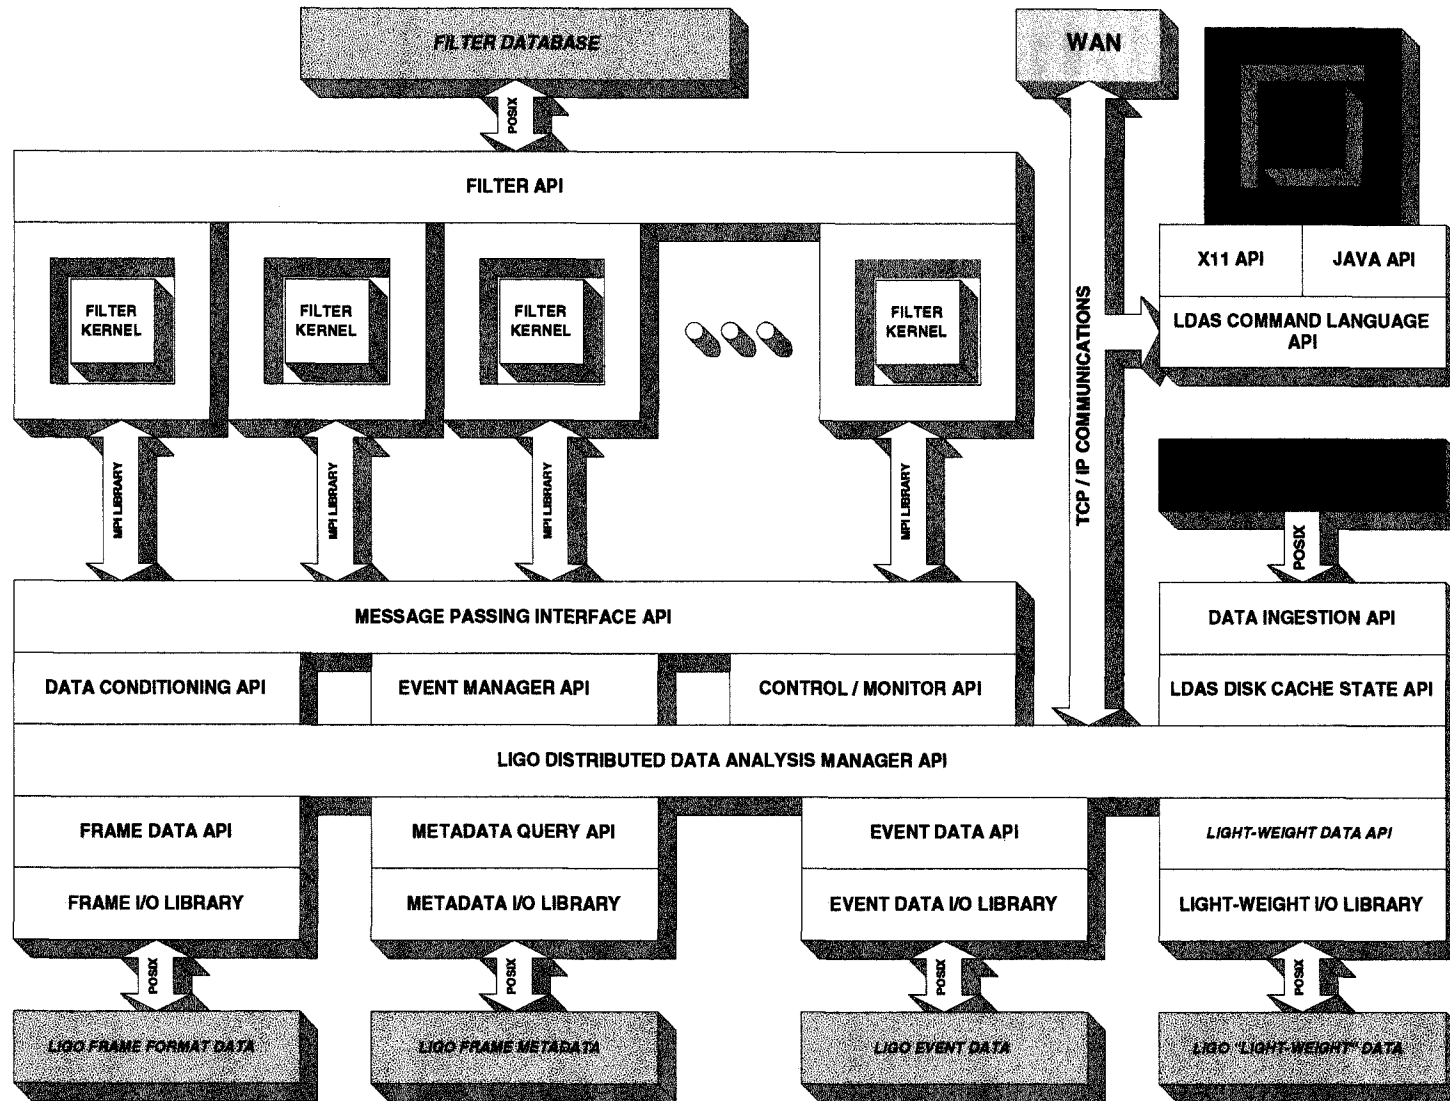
FILTER DATABASE

POSIX

WAN

FILTER API

FILTER KERNEL

FILTER KERNEL

FILTER KERNEL

FILTER KERNEL

X11 API

JAVA API

TCP / IP COMMUNICATIONS

LDAS COMMAND LANGUAGE API

MPI LIBRARY

MPI LIBRARY

MPI LIBRARY

MPI LIBRARY

POSIX

MESSAGE PASSING INTERFACE API

DATA INGESTION API

DATA CONDITIONING API

EVENT MANAGER API

CONTROL / MONITOR API

LDAS DISK CACHE STATE API

LIGO DISTRIBUTED DATA ANALYSIS MANAGER API

FRAME DATA API

METADATA QUERY API

EVENT DATA API

LIGHT-WEIGHT DATA API

FRAME I/O LIBRARY

METADATA I/O LIBRARY

EVENT DATA I/O LIBRARY

LIGHT-WEIGHT I/O LIBRARY

POSIX

POSIX

POSIX

POSIX

LIGO FRAME FORMAT DATA

LIGO FRAME METADATA

LIGO EVENT DATA

LIGO "LIGHT-WEIGHT" DATA